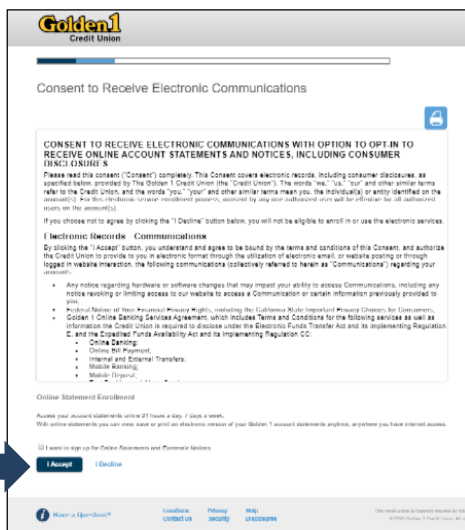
Golden1 Credit Union

Consent to Receive Electronic Communications

CONSENT TO RECEIVE ELECTRONIC COMMUNICATIONS WITH OPTION TO OPT-IN TO RECEIVE ONLINE ACCOUNT STATEMENTS AND NOTICES, INCLUDING CONSUMER DISCLOSURES

Please read this consent ("Consent") completely. This Consent covers electronic records, including consumer disclosures, as specified below, provided by The Golden 1 Credit Union (the "Credit Union"). The words "we," "us," "our" and other similar terms refer to the Credit Union, and the words "you," "your" and other similar terms mean you, the individual(s) or entity identified on the account(s). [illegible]

If you choose not to agree by clicking the "I Decline" button below, you will not be eligible to enroll in or use the electronic services.

Electronic Records – Communications

By clicking the "I Accept" button, you understand and agree to be bound by the terms and conditions of this Consent, and authorize the Credit Union to provide to you in electronic format through the utilization of electronic email, or website posting or through logged in website interaction, the following communications (collectively referred to herein as "Communications") regarding your account(s):

- Any notice regarding hardware or software changes that may impact your ability to access Communications, including any notice revoking or limiting access to our website to access a Communication or certain information previously provided to you.
- Federal Notice of Your Financial Privacy Rights, including the California State Important Privacy Choices for Consumers.
- Golden 1 Online Banking Services Agreement, which includes Terms and Conditions for the following services as well as information the Credit Union is required to disclose under the Electronic Funds Transfer Act and its implementing Regulation E, and the Expedited Funds Availability Act and its implementing Regulation CC:
  - Online Banking;
  - Online Bill Payment;
  - Internal and External Transfers;
  - Mobile Banking;
  - Mobile Deposit;
  - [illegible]

Online Statement Enrollment

Access your account statements online 24 hours a day, 7 days a week.
With online statements you can view, save or print an electronic version of your Golden 1 account statements anytime, anywhere you have internet access.

I want to sign up for Online Statements and Electronic Notices

I Accept | I Decline

Have a Question? | Locations Contact Us | Privacy Security | Help Disclosures | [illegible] © 2016 Golden 1 Credit Union. All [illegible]